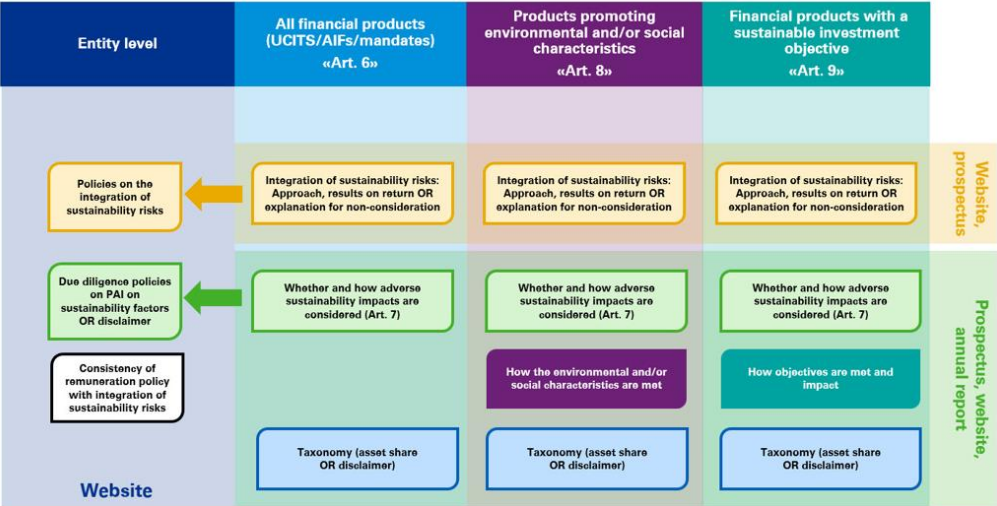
| Entity level | All financial products (UCITS/AIFs/mandates) «Art. 6» | Products promoting environmental and/or social characteristics «Art. 8» | Financial products with a sustainable investment objective «Art. 9» | |
|---|---|---|---|---|
| Policies on the integration of sustainability risks | Integration of sustainability risks: Approach, results on return OR explanation for non-consideration | Integration of sustainability risks: Approach, results on return OR explanation for non-consideration | Integration of sustainability risks: Approach, results on return OR explanation for non-consideration | Website, prospectus |
| Due diligence policies on PAI on sustainability factors OR disclaimer | Whether and how adverse sustainability impacts are considered (Art. 7) | Whether and how adverse sustainability impacts are considered (Art. 7) | Whether and how adverse sustainability impacts are considered (Art. 7) | Prospectus, website, annual report |
| Consistency of remuneration policy with integration of sustainability risks | | How the environmental and/or social characteristics are met | How objectives are met and impact | |
| Website | Taxonomy (asset share OR disclaimer) | Taxonomy (asset share OR disclaimer) | Taxonomy (asset share OR disclaimer) | |